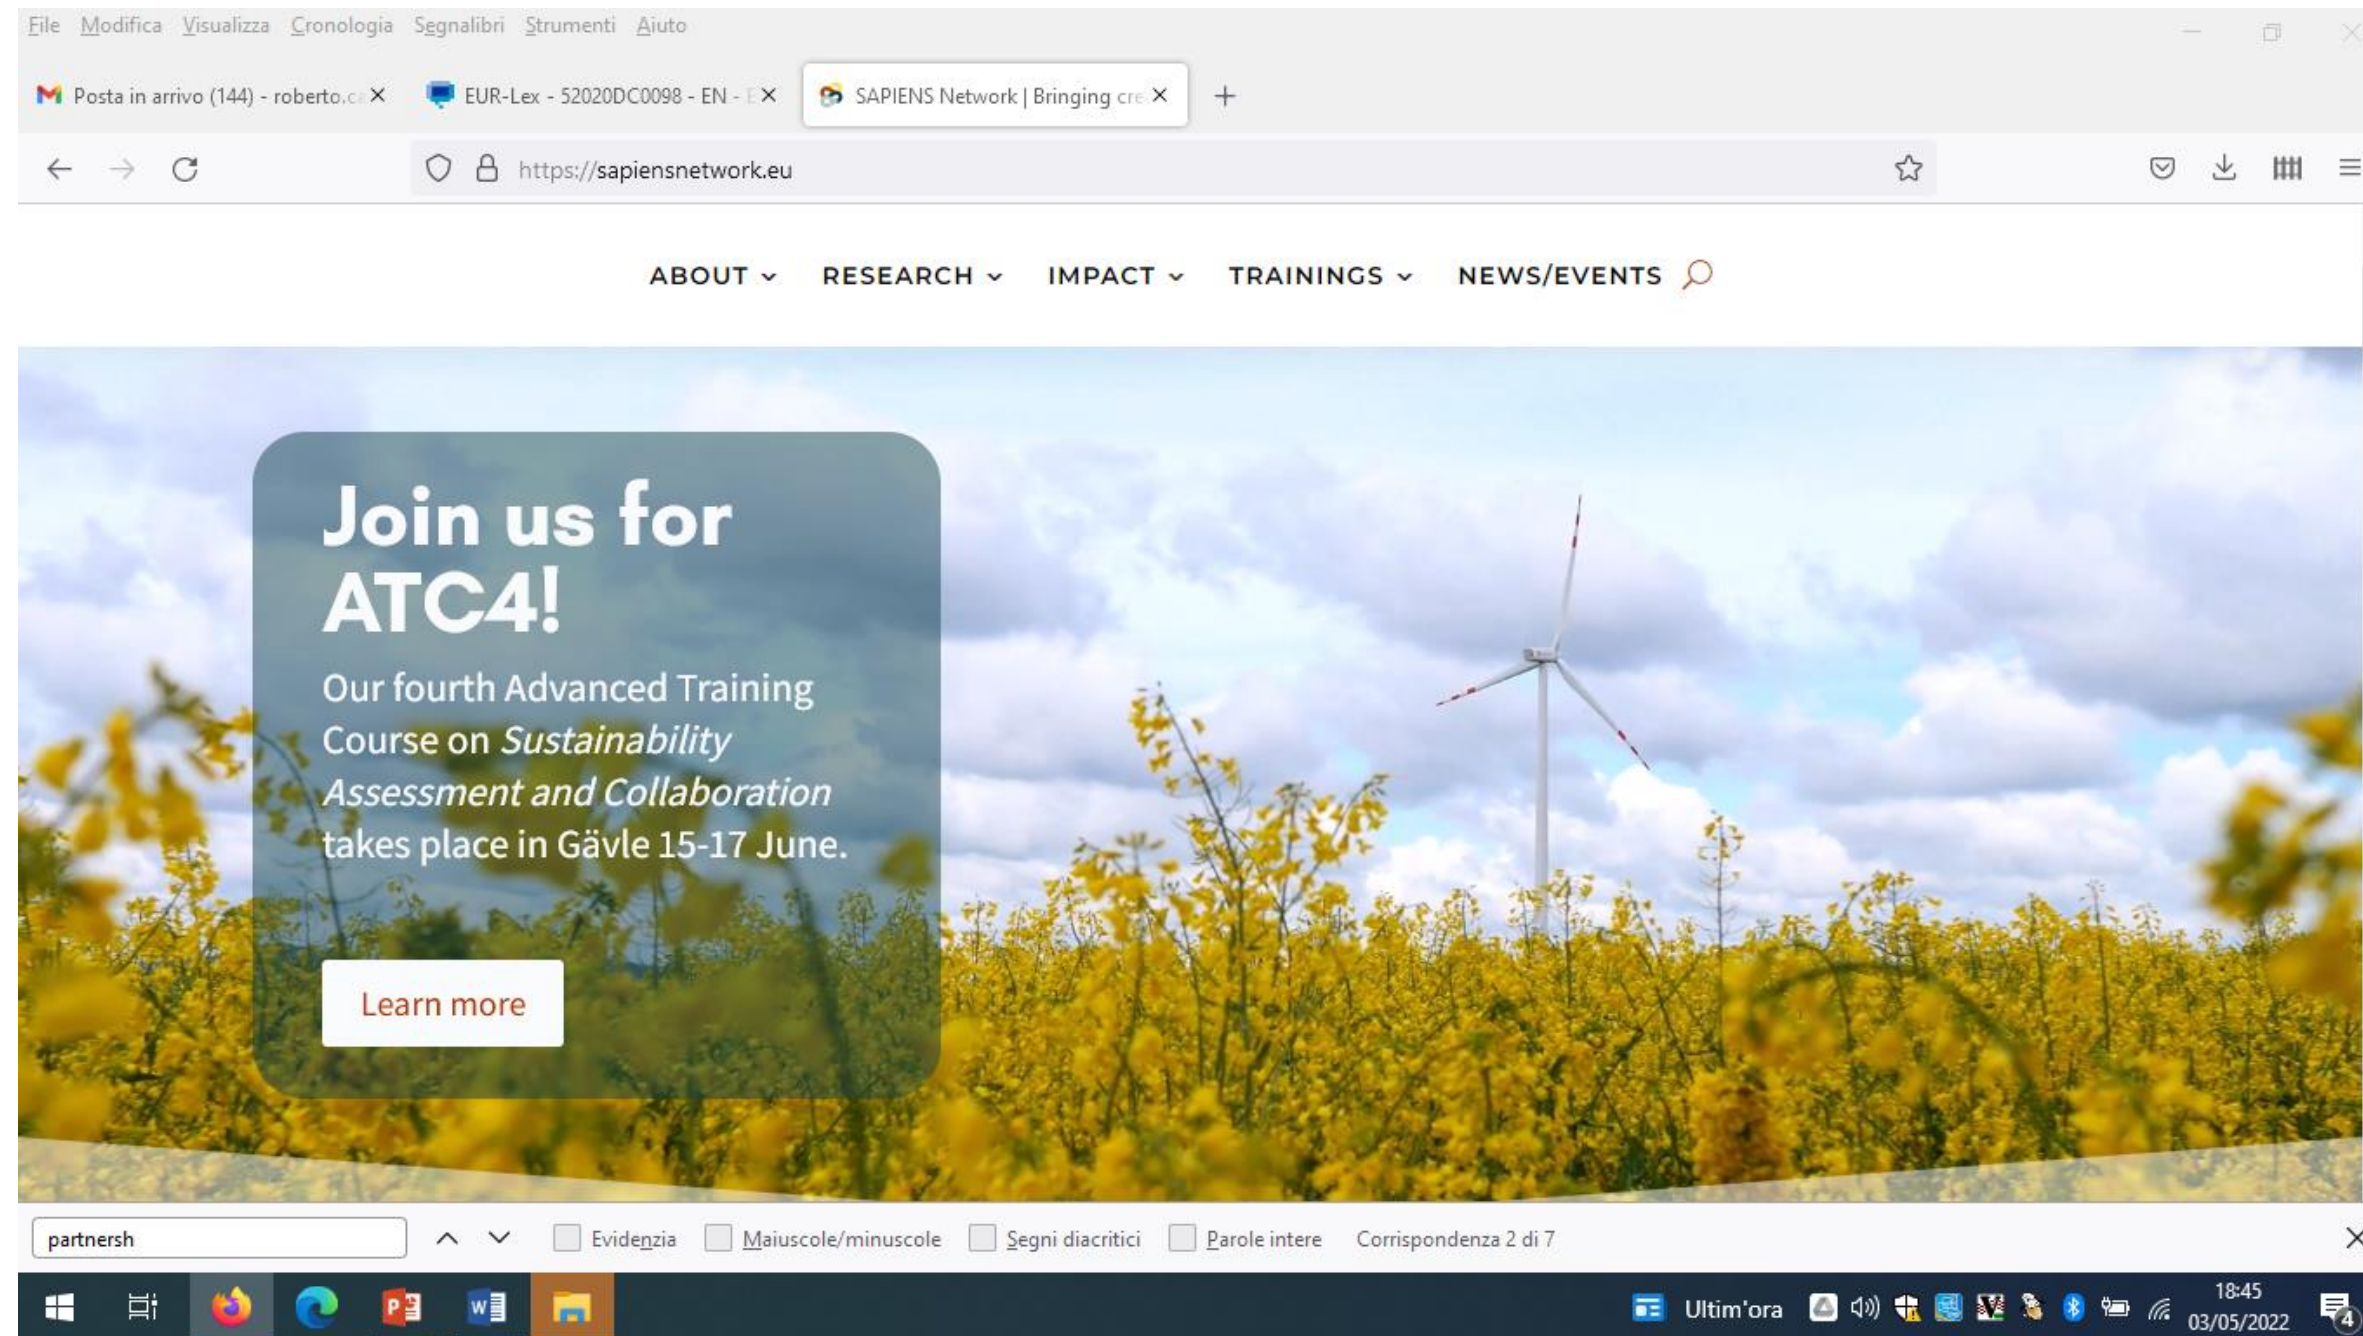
File Modifica Visualizza Cronologia Segnalibri Strumenti Aiuto

Posta in arrivo (144) - roberto.c
EUR-Lex - 52020DC0098 - EN -
SAPIENS Network | Bringing cre

https://sapiensnetwork.eu

ABOUT RESEARCH IMPACT TRAININGS NEWS/EVENTS

Join us for ATC4!

Our fourth Advanced Training Course on *Sustainability Assessment and Collaboration* takes place in Gävle 15-17 June.

Learn more

partnersh

Evidenzia Maiuscole/minuscole Segni diacritici Parole intere Corrispondenza 2 di 7

Ultim'ora 18:45 03/05/2022 4